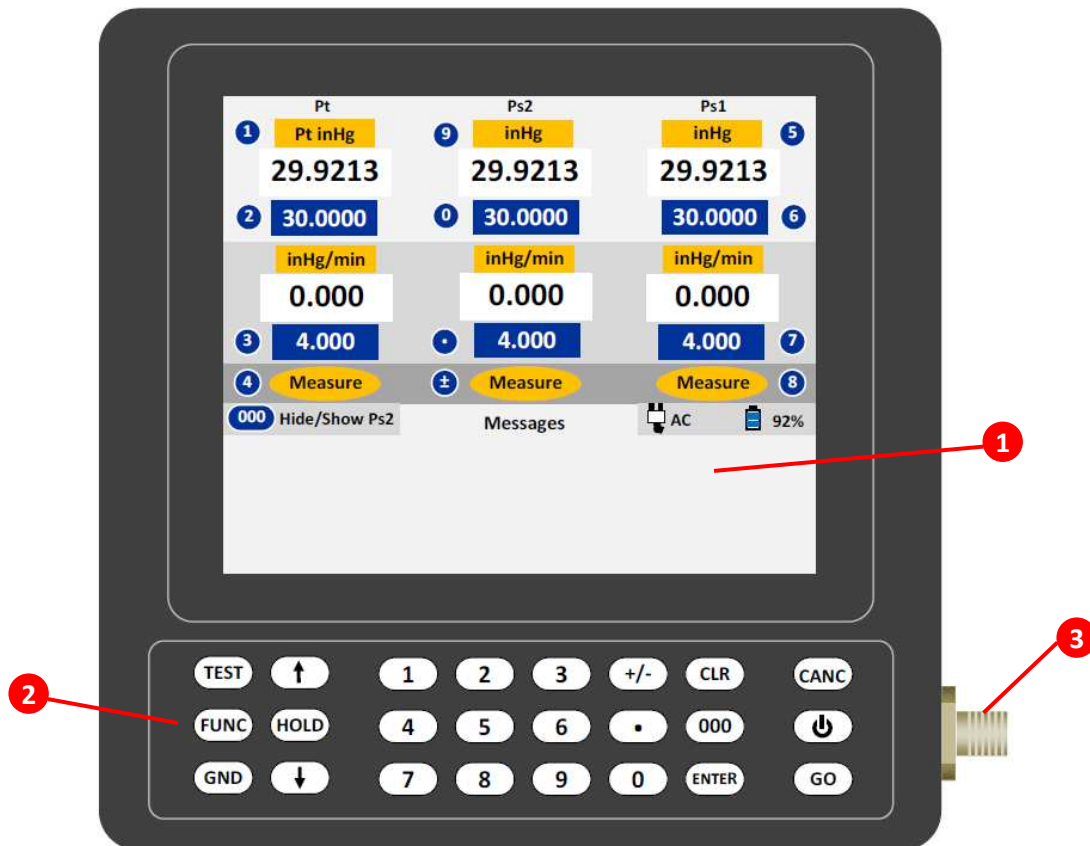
Pt
Ps2
Ps1

1 Pt inHg
29.9213
2 30.0000

9 inHg
29.9213
0 30.0000

inHg 5
29.9213
30.0000 6

inHg/min
0.000
3 4.000

inHg/min
0.000
• 4.000

inHg/min
0.000
4.000 7

4 Measure
± Measure
Measure 8

000 Hide/Show Ps2
Messages
AC
92%

1

2

3

TEST ↑ 1 2 3 +/- CLR CANC
FUNC HOLD 4 5 6 • 000
GND ↓ 7 8 9 0 ENTER GO